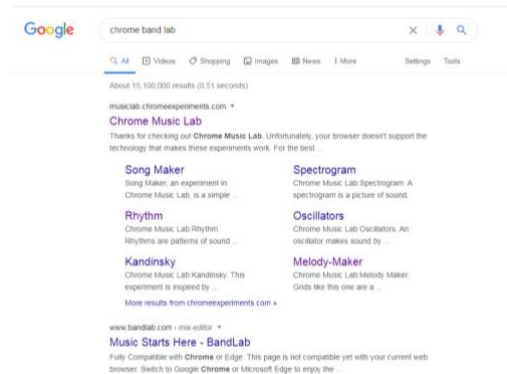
Google

chrome band lab

All  Videos  Shopping  Images  News  More  Settings  Tools

About 15,100,000 results (0.51 seconds)

musiclab.chromeexperiments.com ▾

Chrome Music Lab

Thanks for checking out Chrome Music Lab. Unfortunately, your browser doesn't support the technology that makes these experiments work. For the best ...

Song Maker
Song Maker, an experiment in Chrome Music Lab, is a simple ...

Spectrogram
Chrome Music Lab Spectrogram. A spectrogram is a picture of sound.

Rhythm
Chrome Music Lab Rhythm. Rhythms are patterns of sound ...

Oscillators
Chrome Music Lab Oscillators. An oscillator makes sound by ...

Kandinsky
Chrome Music Lab Kandinsky. This experiment is inspired by ...

Melody-Maker
Chrome Music Lab Melody Maker. Grids like this one are a ...

More results from chromeexperiments.com »

www.bandlab.com › mix-editor ▾

Music Starts Here - BandLab

Fully Compatible with Chrome or Edge. This page is not compatible yet with your current web browser. Switch to Google Chrome or Microsoft Edge to enjoy the ...